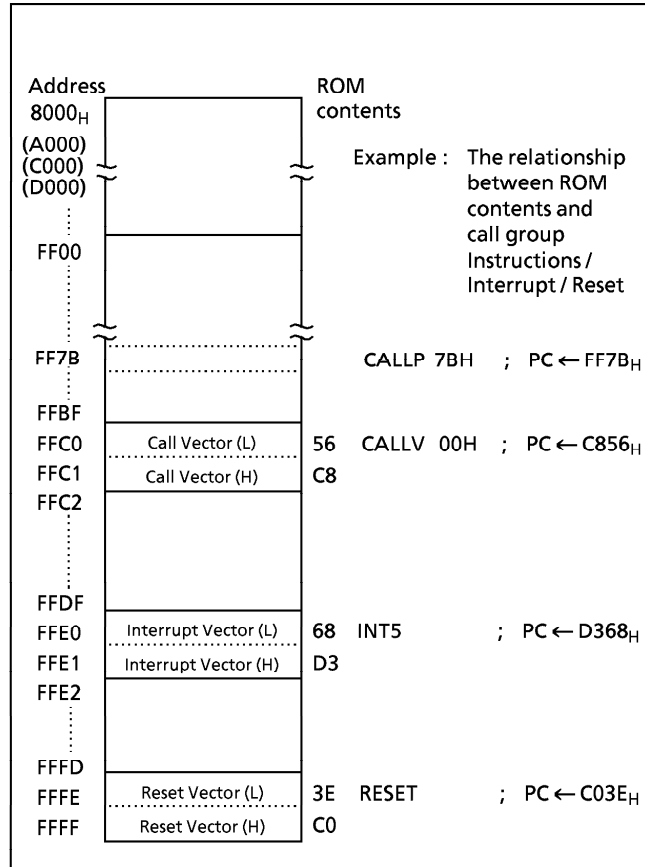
Address
$8000_H$
(A000)
(C000)
(D000)
FF00
FF7B
FFBF
FFC0
FFC1
FFC2
FFDF
FFE0
FFE1
FFE2
FFFD
FFFE
FFFF

ROM contents

Example : The relationship between ROM contents and call group Instructions / Interrupt / Reset

CALLP 7BH ; PC ← $FF7B_H$

Call Vector (L) 56 CALLV 00H ; PC ← $C856_H$
Call Vector (H) C8

Interrupt Vector (L) 68 INT5 ; PC ← $D368_H$
Interrupt Vector (H) D3

Reset Vector (L) 3E RESET ; PC ← $C03E_H$
Reset Vector (H) C0